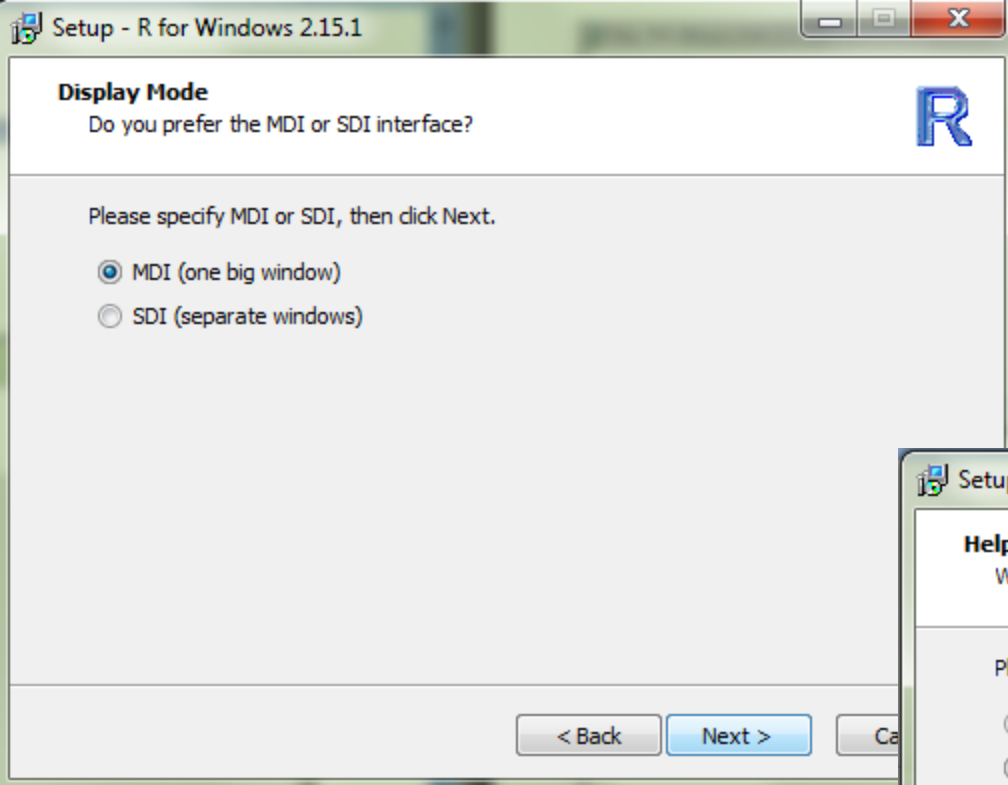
Setup - R for Windows 2.15.1

Display Mode
Do you prefer the MDI or SDI interface?

R

Please specify MDI or SDI, then click Next.

MDI (one big window)
SDI (separate windows)

< Back
Next >
Ca

Setu

Help
W

P